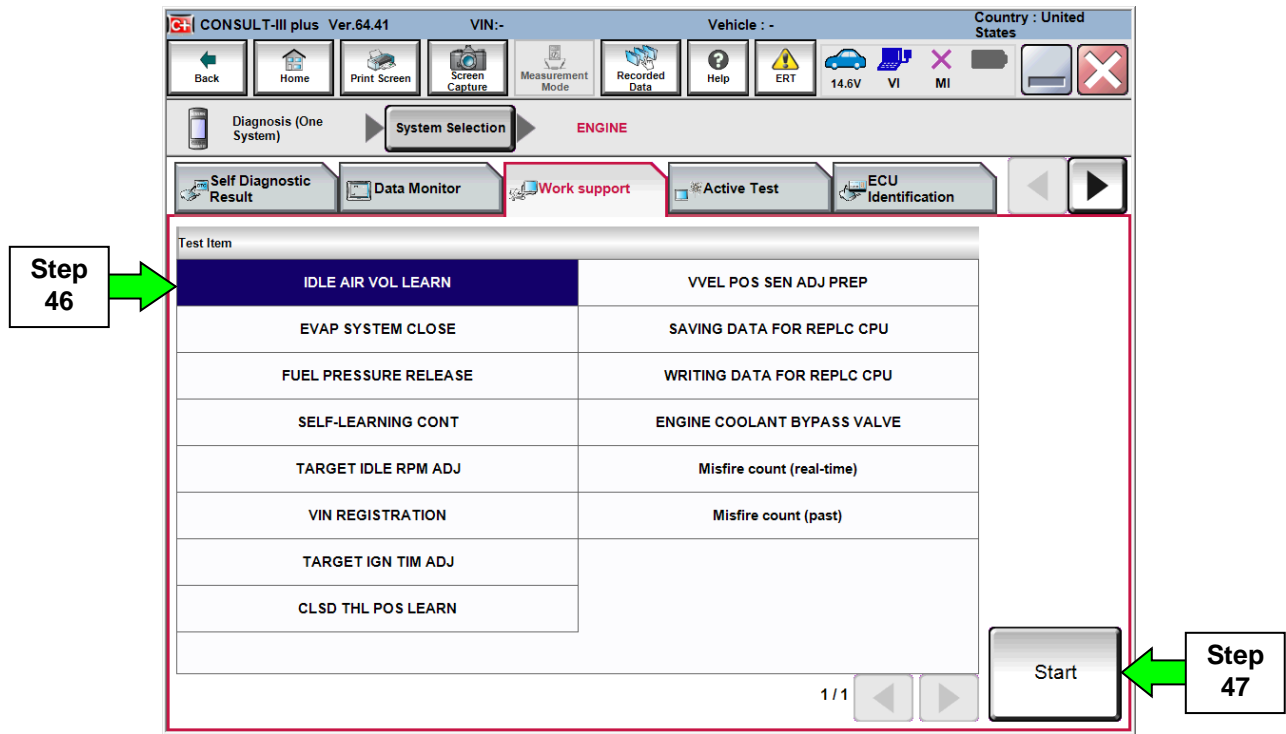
CONSULT-III plus Ver.64.41 VIN:- Vehicle : - Country : United States

Back Home Print Screen Screen Capture Measurement Mode Recorded Data Help ERT 14.6V VI MI

Diagnosis (One System) System Selection ENGINE

Self Diagnostic Result Data Monitor Work support Active Test ECU Identification

Test Item

Step 46

| IDLE AIR VOL LEARN | VVEL POS SEN ADJ PREP |
|---|---|
| EVAP SYSTEM CLOSE | SAVING DATA FOR REPLC CPU |
| FUEL PRESSURE RELEASE | WRITING DATA FOR REPLC CPU |
| SELF-LEARNING CONT | ENGINE COOLANT BYPASS VALVE |
| TARGET IDLE RPM ADJ | Misfire count (real-time) |
| VIN REGISTRATION | Misfire count (past) |
| TARGET IGN TIM ADJ | |
| CLSD THL POS LEARN | |

1 / 1

Start

Step 47